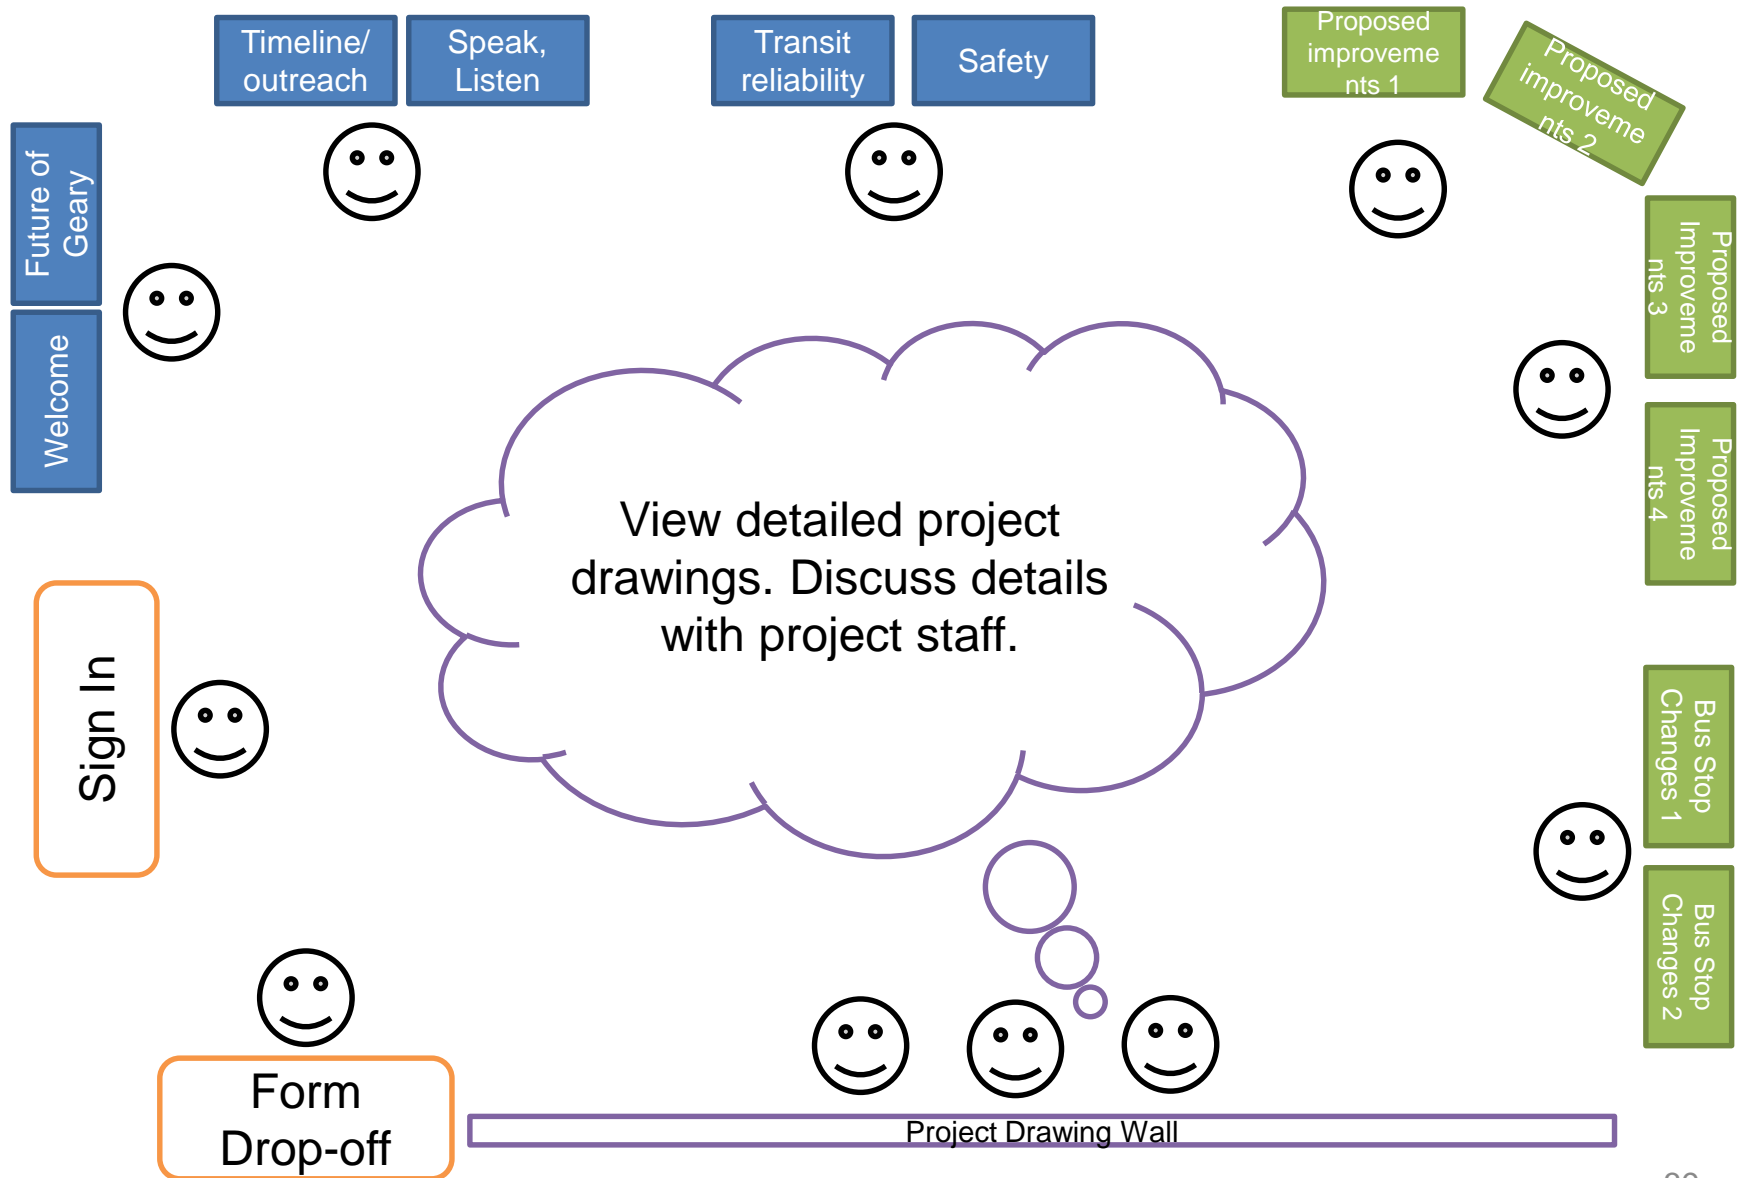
Timeline/ outreach

Speak, Listen

Transit reliability

Safety

Proposed improveme nts 1

Proposed improveme nts 2

Future of Geary

Welcome

Proposed Improveme nts 3

Proposed Improveme nts 4

View detailed project drawings. Discuss details with project staff.

Sign In

Bus Stop Changes 1

Bus Stop Changes 2

Form Drop-off

Project Drawing Wall

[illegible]